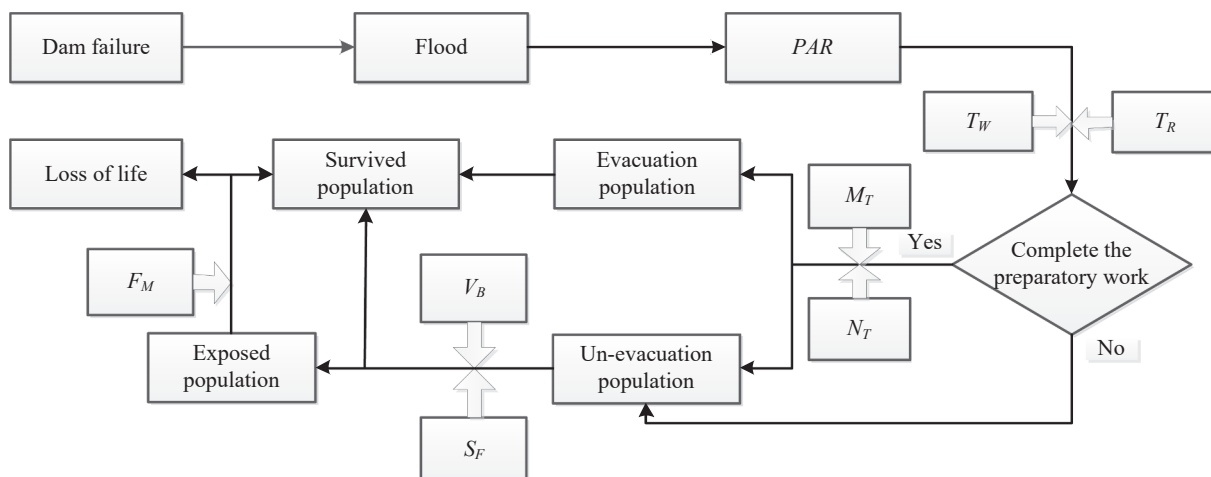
Dam failure

Flood

$PAR$

$T_W$

$T_R$

Loss of life

Survived population

Evacuation population

$M_T$

Yes

Complete the preparatory work

$F_M$

$V_B$

$N_T$

Exposed population

Un-evacuation population

No

$S_F$